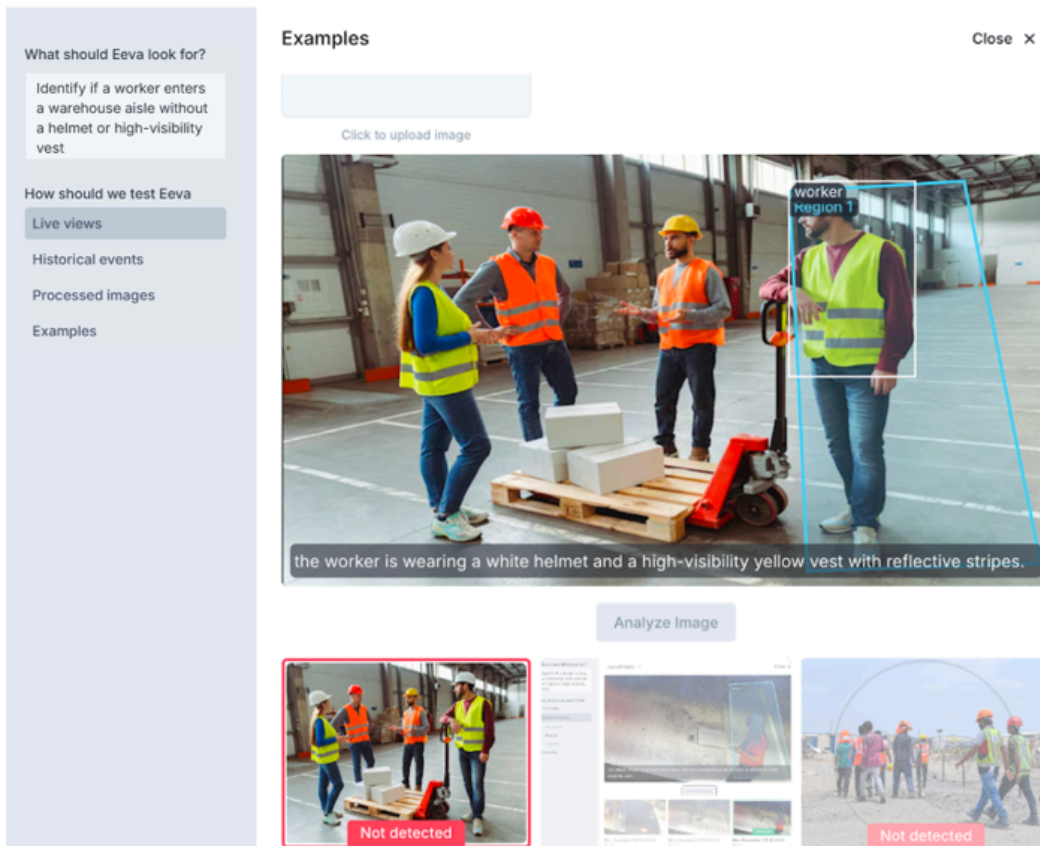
What should Eeva look for?

Identify if a worker enters a warehouse aisle without a helmet or high-visibility vest

How should we test Eeva

Live views

Historical events

Processed images

Examples

Examples

Close ×

Click to upload image

worker

Region 1

the worker is wearing a white helmet and a high-visibility yellow vest with reflective stripes.

Analyze Image

Not detected

Not detected